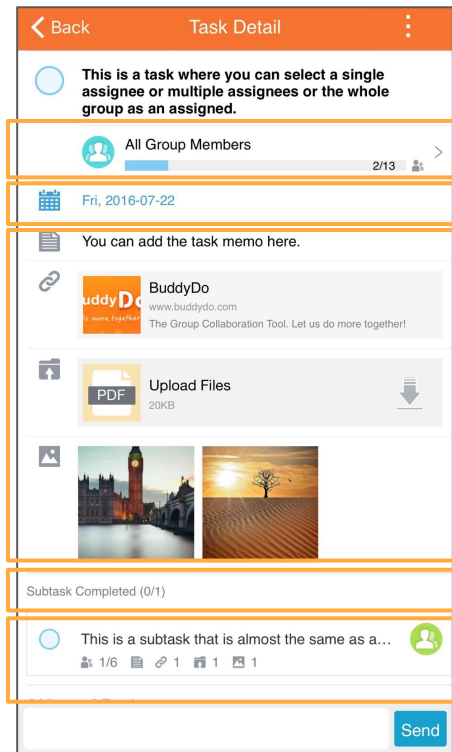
Back Task Detail

This is a task where you can select a single assignee or multiple assignees or the whole group as an assigned.

All Group Members
2/13

Fri, 2016-07-22

You can add the task memo here.

uddy D
s more together

BuddyDo
www.buddydo.com
The Group Collaboration Tool. Let us do more together!

PDF
Upload Files
20KB

Subtask Completed (0/1)

This is a subtask that is almost the same as a...
1/6 1 1 1

Send